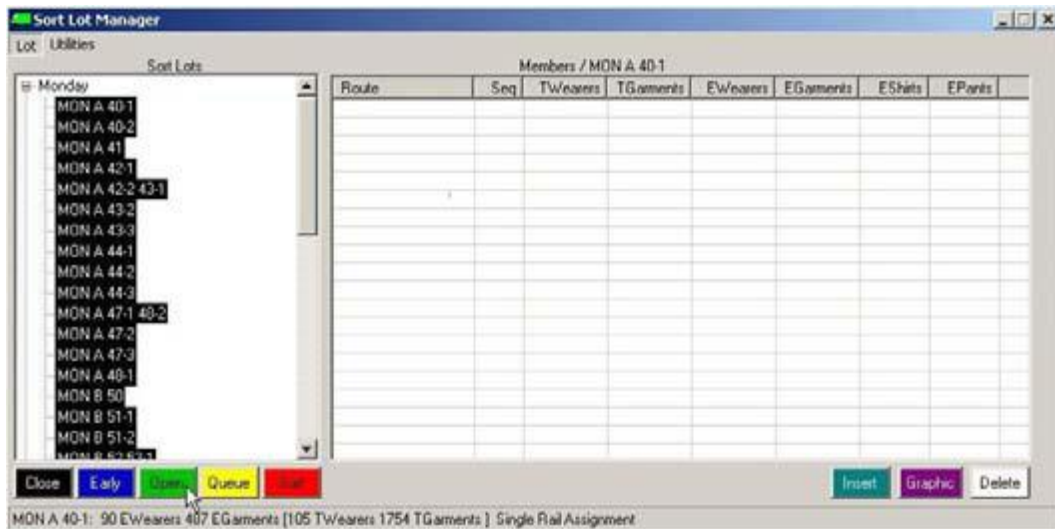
Sort Lot Manager

Lot Utilities

Sort Lots

Monday

MON A 40-1
MON A 40-2
MON A 41
MON A 42-1
MON A 42-2 43-1
MON A 43-2
MON A 43-3
MON A 44-1
MON A 44-2
MON A 44-3
MON A 47-1 48-2
MON A 47-2
MON A 47-3
MON A 48-1
MON B 50
MON B 51-1
MON B 51-2
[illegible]

Members / MON A 40-1

| Route | Seq | TWearers | TGarments | EWearers | EGarments | EShirts | EPants |
|---|---|---|---|---|---|---|---|

Close Early Open Queue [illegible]

Insert Graphic Delete

MON A 40-1: 90 EWearers 407 EGarments [105 TWearers 1754 TGarments ] Single Rail Assignment